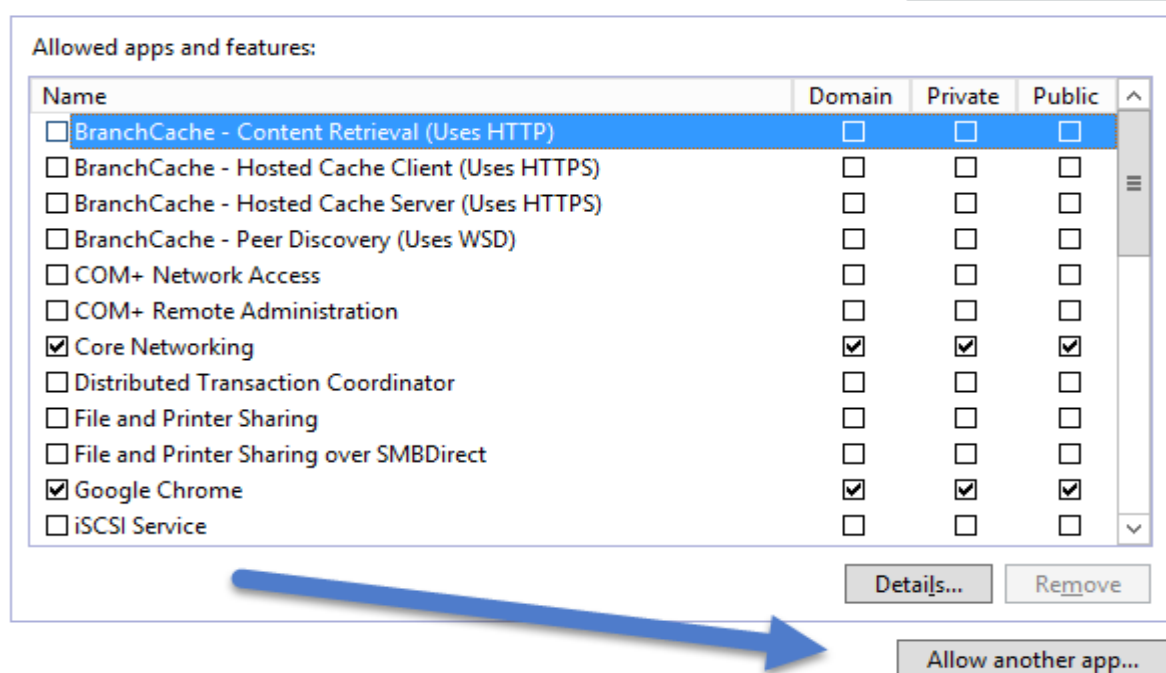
Allowed apps and features:

| Name | Domain | Private | Public |
|---|---|---|---|
| ☐ BranchCache - Content Retrieval (Uses HTTP) | ☐ | ☐ | ☐ |
| ☐ BranchCache - Hosted Cache Client (Uses HTTPS) | ☐ | ☐ | ☐ |
| ☐ BranchCache - Hosted Cache Server (Uses HTTPS) | ☐ | ☐ | ☐ |
| ☐ BranchCache - Peer Discovery (Uses WSD) | ☐ | ☐ | ☐ |
| ☐ COM+ Network Access | ☐ | ☐ | ☐ |
| ☐ COM+ Remote Administration | ☐ | ☐ | ☐ |
| ☑ Core Networking | ☑ | ☑ | ☑ |
| ☐ Distributed Transaction Coordinator | ☐ | ☐ | ☐ |
| ☐ File and Printer Sharing | ☐ | ☐ | ☐ |
| ☐ File and Printer Sharing over SMBDirect | ☐ | ☐ | ☐ |
| ☑ Google Chrome | ☑ | ☑ | ☑ |
| ☐ iSCSI Service | ☐ | ☐ | ☐ |

Details...
Remove

Allow another app...